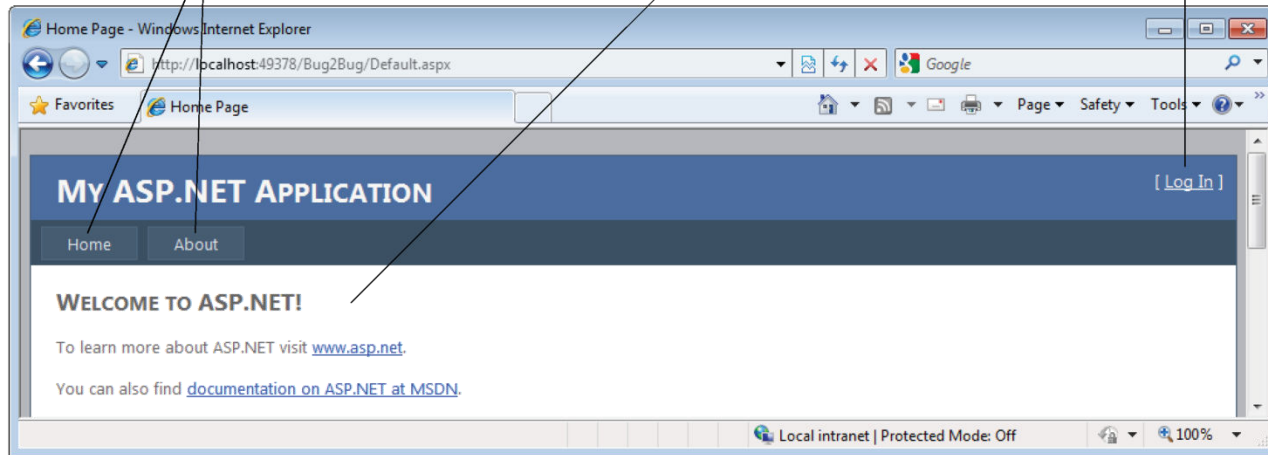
Home Page - Windows Internet Explorer

http://localhost:49378/Bug2Bug/Default.aspx

Google

Favorites

Home Page

Page ▾ Safety ▾ Tools ▾

My ASP.NET Application

[ Log In ]

Home

About

Welcome to ASP.NET!

To learn more about ASP.NET visit www.asp.net.

You can also find documentation on ASP.NET at MSDN.

Local intranet | Protected Mode: Off

100%